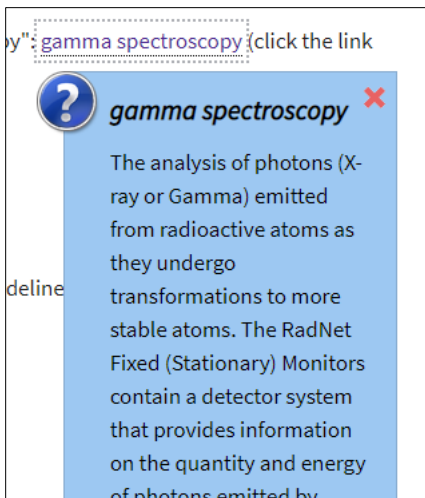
y": gamma spectroscopy (click the link

deline

gamma spectroscopy

The analysis of photons (X-ray or Gamma) emitted from radioactive atoms as they undergo transformations to more stable atoms. The RadNet Fixed (Stationary) Monitors contain a detector system that provides information on the quantity and energy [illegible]